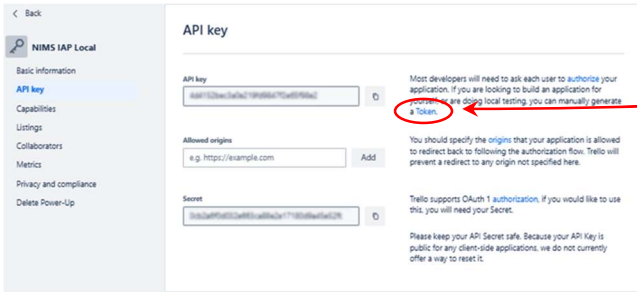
< Back

NIMS IAP Local

Basic information
API key
Capabilities
Listings
Collaborators
Metrics
Privacy and compliance
Delete Power-Up

API key

API key

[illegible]

Most developers will need to ask each user to authorize your application. If you are looking to build an application for yourself, or are doing local testing, you can manually generate a Token.

Allowed origins

e.g. https://example.com

Add

You should specify the origins that your application is allowed to redirect back to following the authorization flow. Trello will prevent a redirect to any origin not specified here.

Secret

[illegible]

Trello supports OAuth 1 authorization, if you would like to use this, you will need your Secret.

Please keep your API Secret safe. Because your API Key is public for any client-side applications, we do not currently offer a way to reset it.